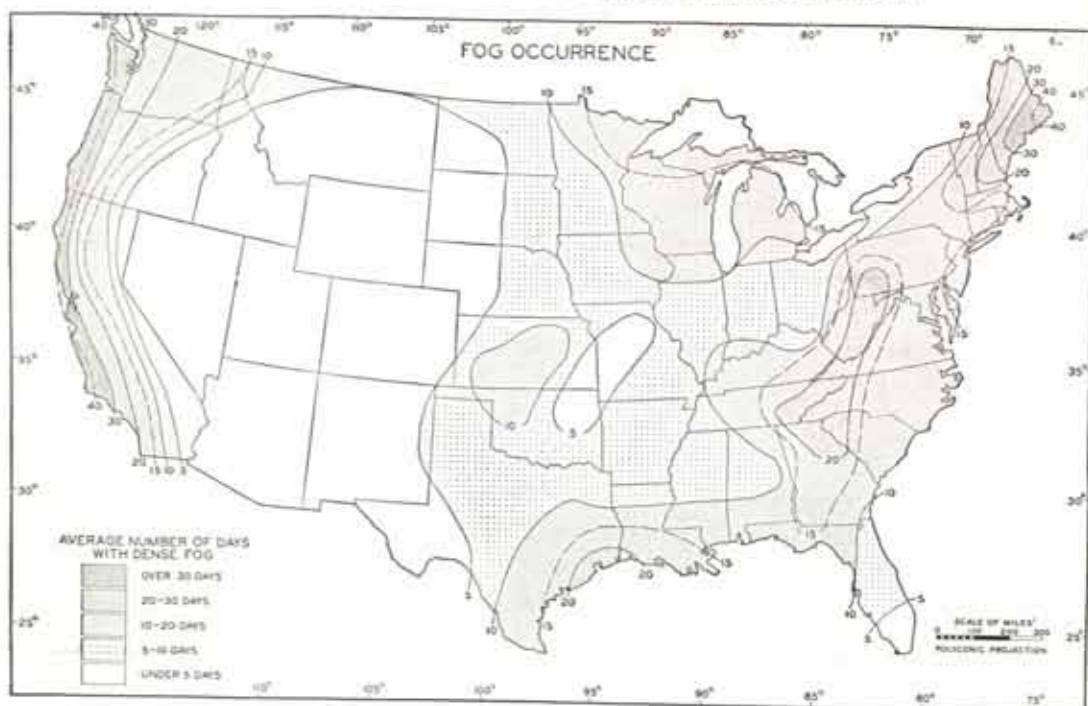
FOG OCCURRENCE

40° 30 20 120° 115° 110° 105° 100° 95° 90° 85° 80° 75° 70° 15 65°

45° 15 10 10 15 20 30 40 45° 40 15 30 20 40° 40° 5 35° 35° 40 30 10 5 20 15 10 5 20 10 30° 30° 15 5 15 20 20 5 10 15 10 5 25° 25°

AVERAGE NUMBER OF DAYS WITH DENSE FOG

OVER 30 DAYS

20-30 DAYS

10-20 DAYS

5-10 DAYS

UNDER 5 DAYS

SCALE OF MILES
0 100 200 300
POLYCONIC PROJECTION

110° 105° 100° 95° 90° 85° 80° 75°